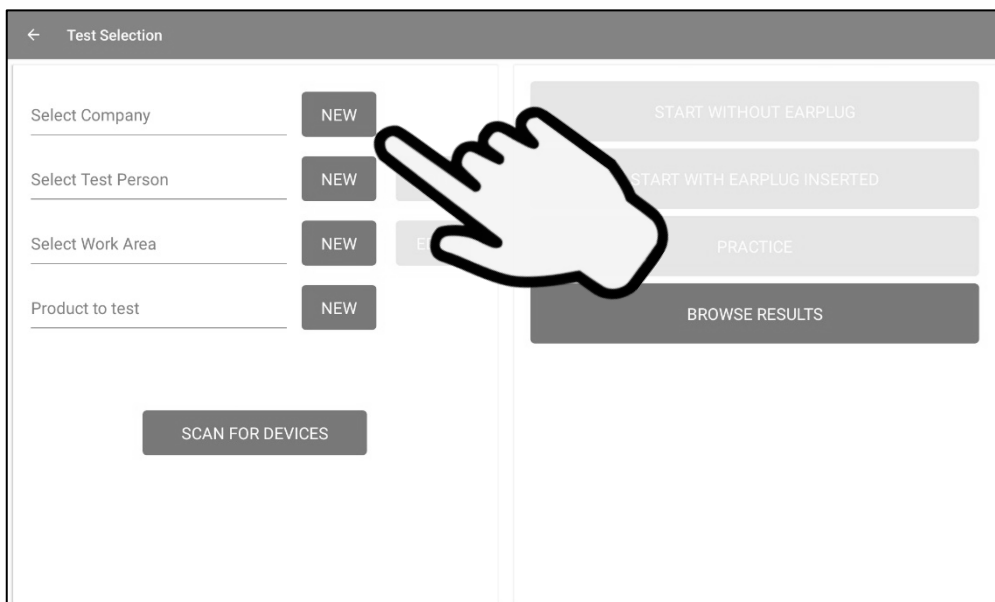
← Test Selection

Select Company
NEW

Select Test Person
NEW

Select Work Area
NEW
E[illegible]

Product to test
NEW

SCAN FOR DEVICES

START WITHOUT EARPLUG

START WITH EARPLUG INSERTED

PRACTICE

BROWSE RESULTS